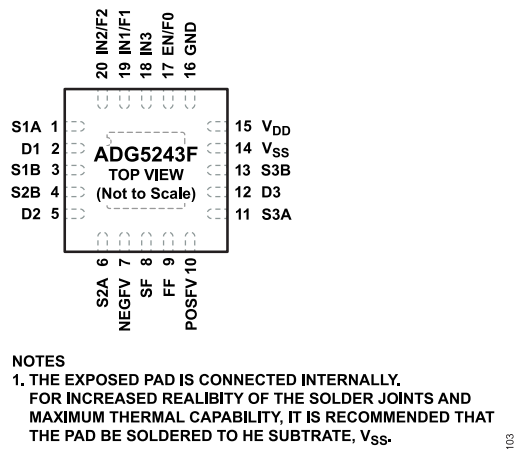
20 IN2/F2
19 IN1/F1
18 IN3
17 EN/F0
16 GND

S1A 1
D1 2
S1B 3
S2B 4
D2 5

ADG5243F
TOP VIEW
(Not to Scale)

15 $V_{DD}$
14 $V_{SS}$
13 S3B
12 D3
11 S3A

S2A 6
NEGFV 7
SF 8
FF 9
POSFV 10

NOTES
1. THE EXPOSED PAD IS CONNECTED INTERNALLY. FOR INCREASED REALIBITY OF THE SOLDER JOINTS AND MAXIMUM THERMAL CAPABILITY, IT IS RECOMMENDED THAT THE PAD BE SOLDERED TO HE SUBTRATE, $V_{SS}$.

103